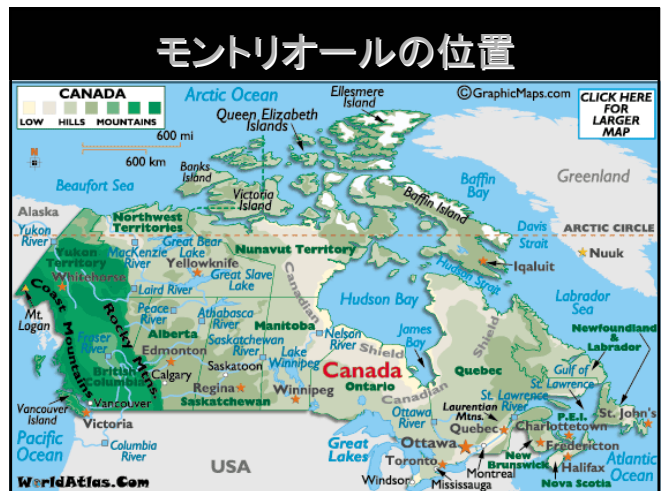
モントリオールの位置

CANADA
LOW HILLS MOUNTAINS
600 mi
600 km

©GraphicMaps.com
CLICK HERE FOR LARGER MAP

Arctic Ocean
Ellesmere Island
Queen Elizabeth Islands
Banks Island
Victoria Island
Baffin Bay
Baffin Island
Greenland
Beaufort Sea
Alaska
Yukon River
Yukon Territory
Whitehorse
Northwest Territories
Great Bear Lake
MacKenzie River
Yellowknife
Great Slave Lake
Nunavut Territory
Davis Strait
ARCTIC CIRCLE
Nuuk
Iqaluit
Hudson Strait
Labrador Sea
Hudson Bay
Coast Mountains
Mt. Logan
Rocky Mtns.
Laird River
Peace River
Athabasca River
Fraser River
British Columbia
Alberta
Edmonton
Calgary
Saskatchewan River
Saskatoon
Regina
Saskatchewan
Manitoba
Lake Winnipeg
Winnipeg
Nelson River
Canadian Shield
James Bay
Canada
Ontario
Quebec
Newfoundland & Labrador
Gulf of St. Lawrence
St. Lawrence River
Laurentian Mtns.
Ottawa River
Ottawa
Quebec
Montreal
Charlottetown
P.E.I.
St. John's
Fredericton
New Brunswick
Halifax
Nova Scotia
Vancouver Island
Vancouver
Victoria
Columbia River
Pacific Ocean
Great Lakes
Toronto
Windsor
Mississauga
USA
Atlantic Ocean
WorldAtlas.Com